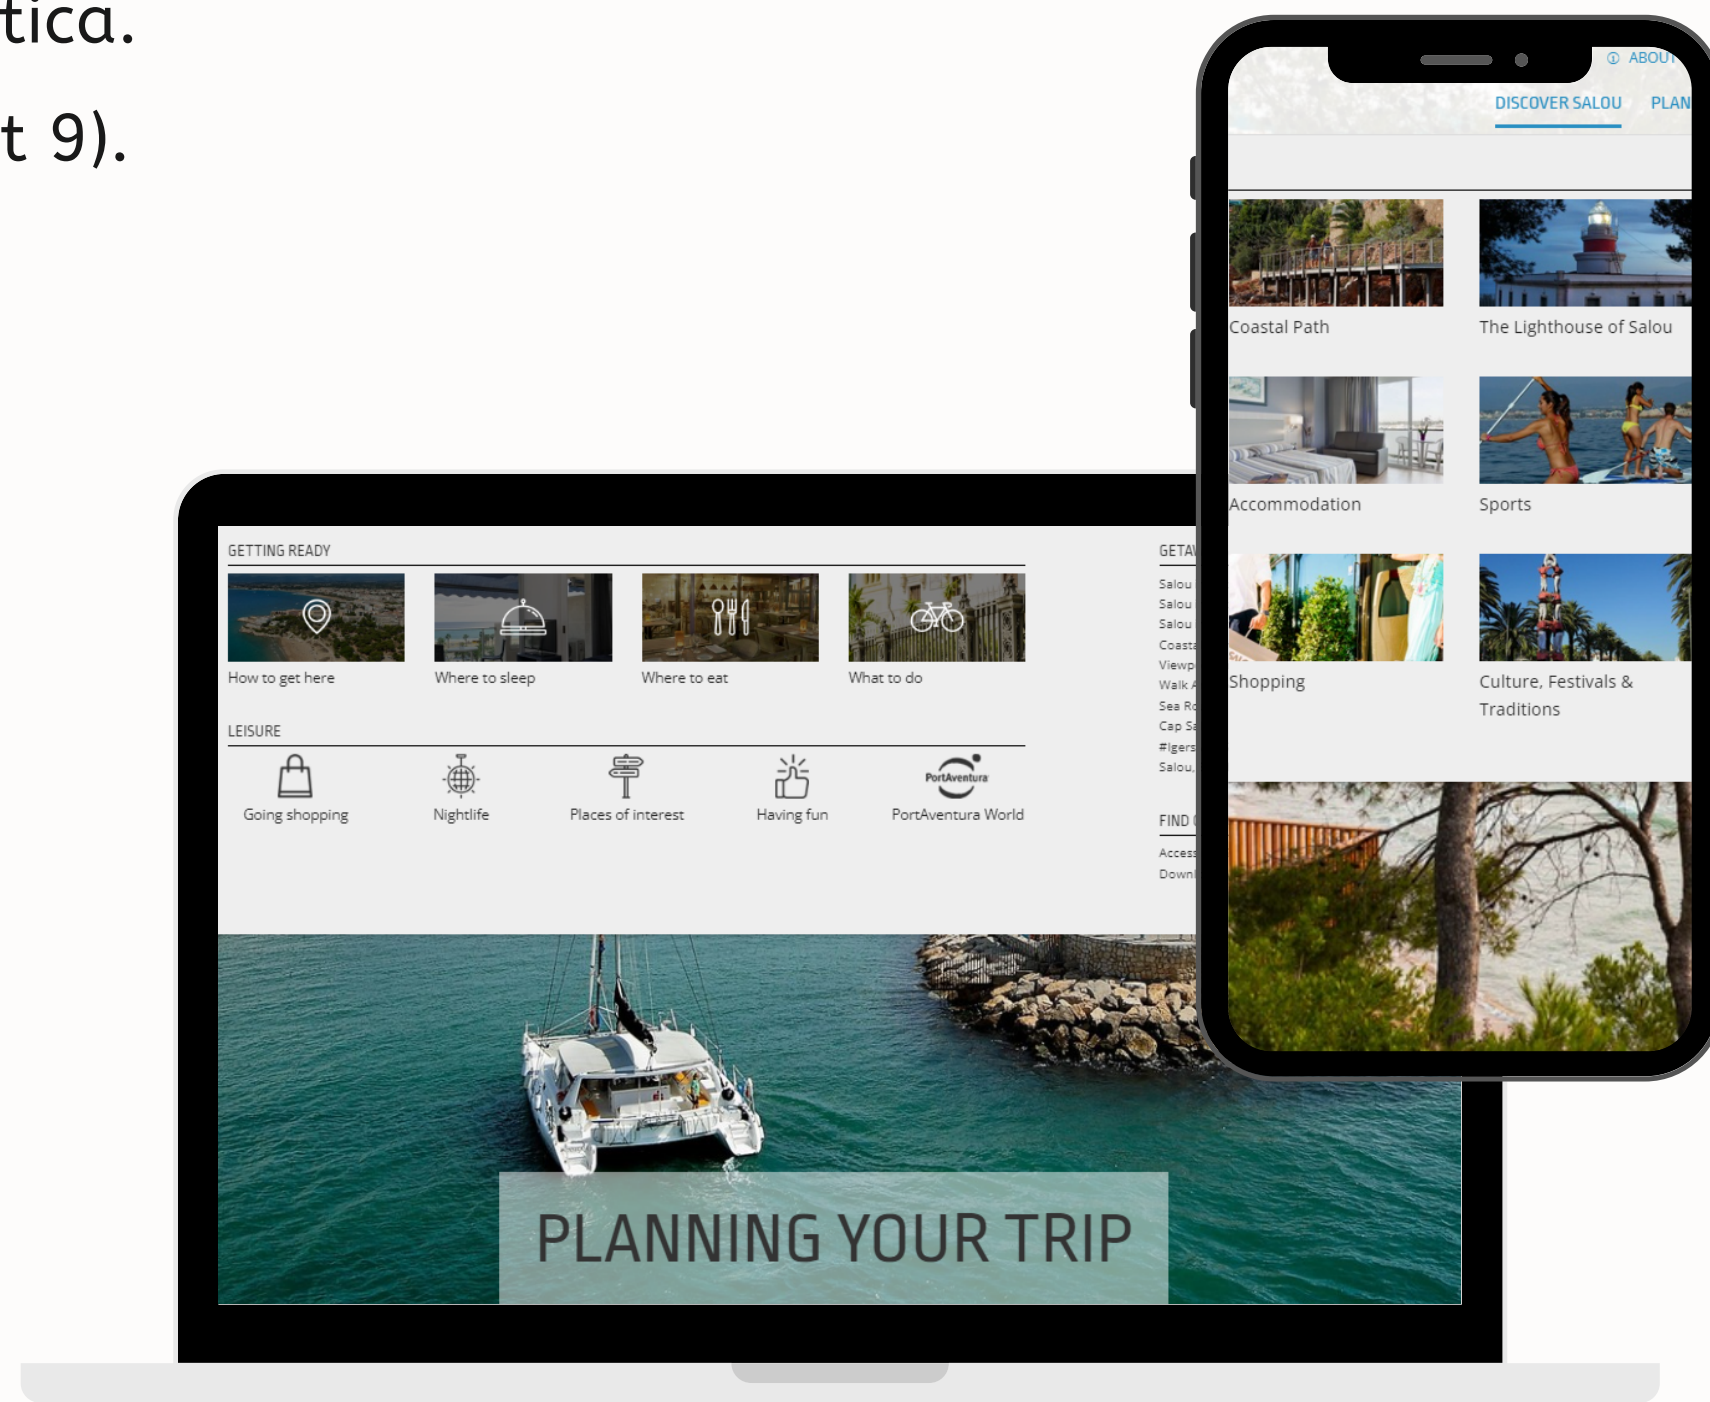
tica.

t 9).

ABOUT

DISCOVER SALOU PLAN

Coastal Path

The Lighthouse of Salou

Accommodation

Sports

Shopping

Culture, Festivals & Traditions

GETTING READY

How to get here

Where to sleep

Where to eat

What to do

LEISURE

Going shopping

Nightlife

Places of interest

Having fun

PortAventura

PortAventura World

GETA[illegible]

Salou
Salou
Salou
Coast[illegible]
Viewp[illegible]
Walk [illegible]
Sea R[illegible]
Cap S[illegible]
#Igers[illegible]
Salou,

FIND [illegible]

Access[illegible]
Downl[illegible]

PLANNING YOUR TRIP